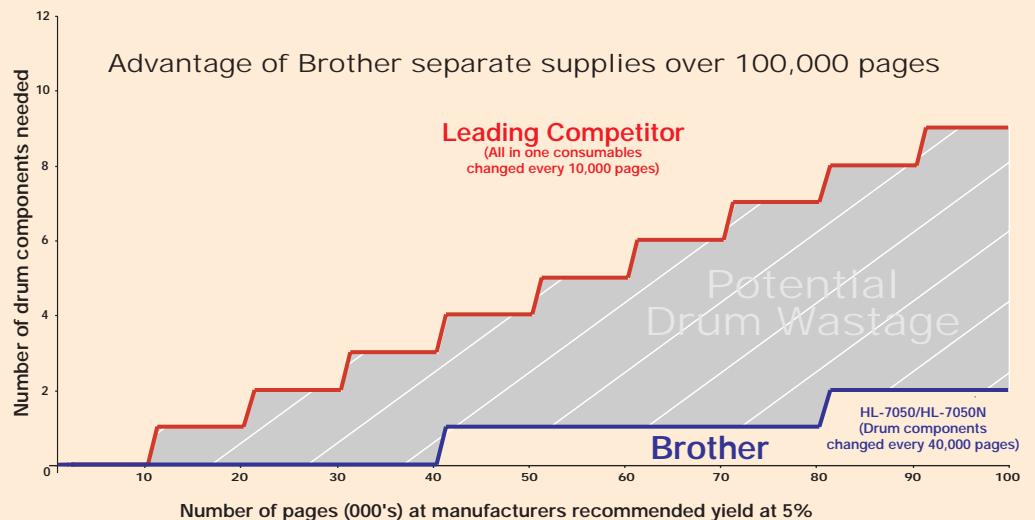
Advantage of Brother separate supplies over 100,000 pages

12
10
8
6
4
2
0

Number of drum components needed

Leading Competitor
(All in one consumables changed every 10,000 pages)

Potential Drum Wastage

Brother

HL-7050/HL-7050N
(Drum components changed every 40,000 pages)

10 20 30 40 50 60 70 80 90 100

Number of pages (000's) at manufacturers recommended yield at 5%